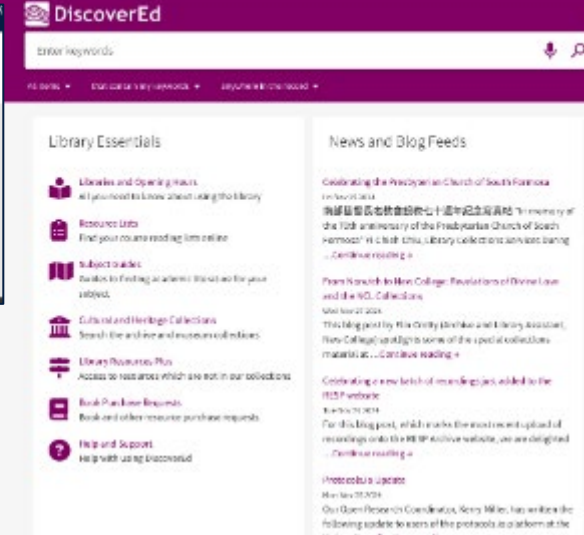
DiscoverEd

Enter keywords

All items ▾   that contain my keywords ▾   anywhere in the record ▾

Library Essentials

Libraries and Opening Hours
All you need to know about using the library

Resource Lists
Find your course reading lists online

Subject Guides
Guides to finding academic literature for your subject.

Cultural and Heritage Collections
Search the archive and museum collections

Library Resources Plus
Access to resources which are not in our collections

Book Purchase Requests
Book and other resource purchase requests

Help and Support
Help with using DiscoverEd

News and Blog Feeds

Celebrating the Presbyterian Church of South Formosa
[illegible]
南部基督長老教會設教七十週年紀念寫真帖 "In memory of the 70th anniversary of the Presbyterian Church of South Formosa" Hi Chieh Chiu, Library Collections Services. Being ... Continue reading »

From Norwich to New College: Revelations of Divine Love and the NCL Collections
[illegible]
This blog post by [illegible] (Archive and Library Assistant, New College) spotlights some of the special collections materials at ... Continue reading »

Celebrating a new batch of recordings just added to the RESP website
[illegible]
For this blog post, which marks the most recent upload of recordings onto the RESP Archive website, we are delighted ... Continue reading »

Protocols.io Update
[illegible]
Our Open Research Coordinator, Kerry Miller, has written the following update to users of the protocols.io platform at the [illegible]